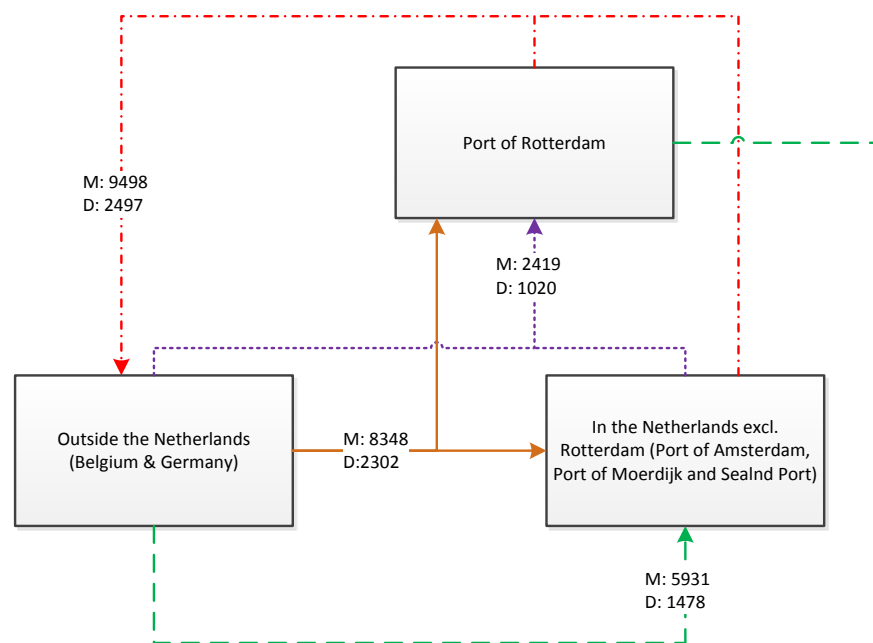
Port of Rotterdam

M: 9498
D: 2497

M: 2419
D: 1020

Outside the Netherlands (Belgium & Germany)

M: 8348
D:2302

In the Netherlands excl. Rotterdam (Port of Amsterdam, Port of Moerdijk and Sealnd Port)

M: 5931
D: 1478